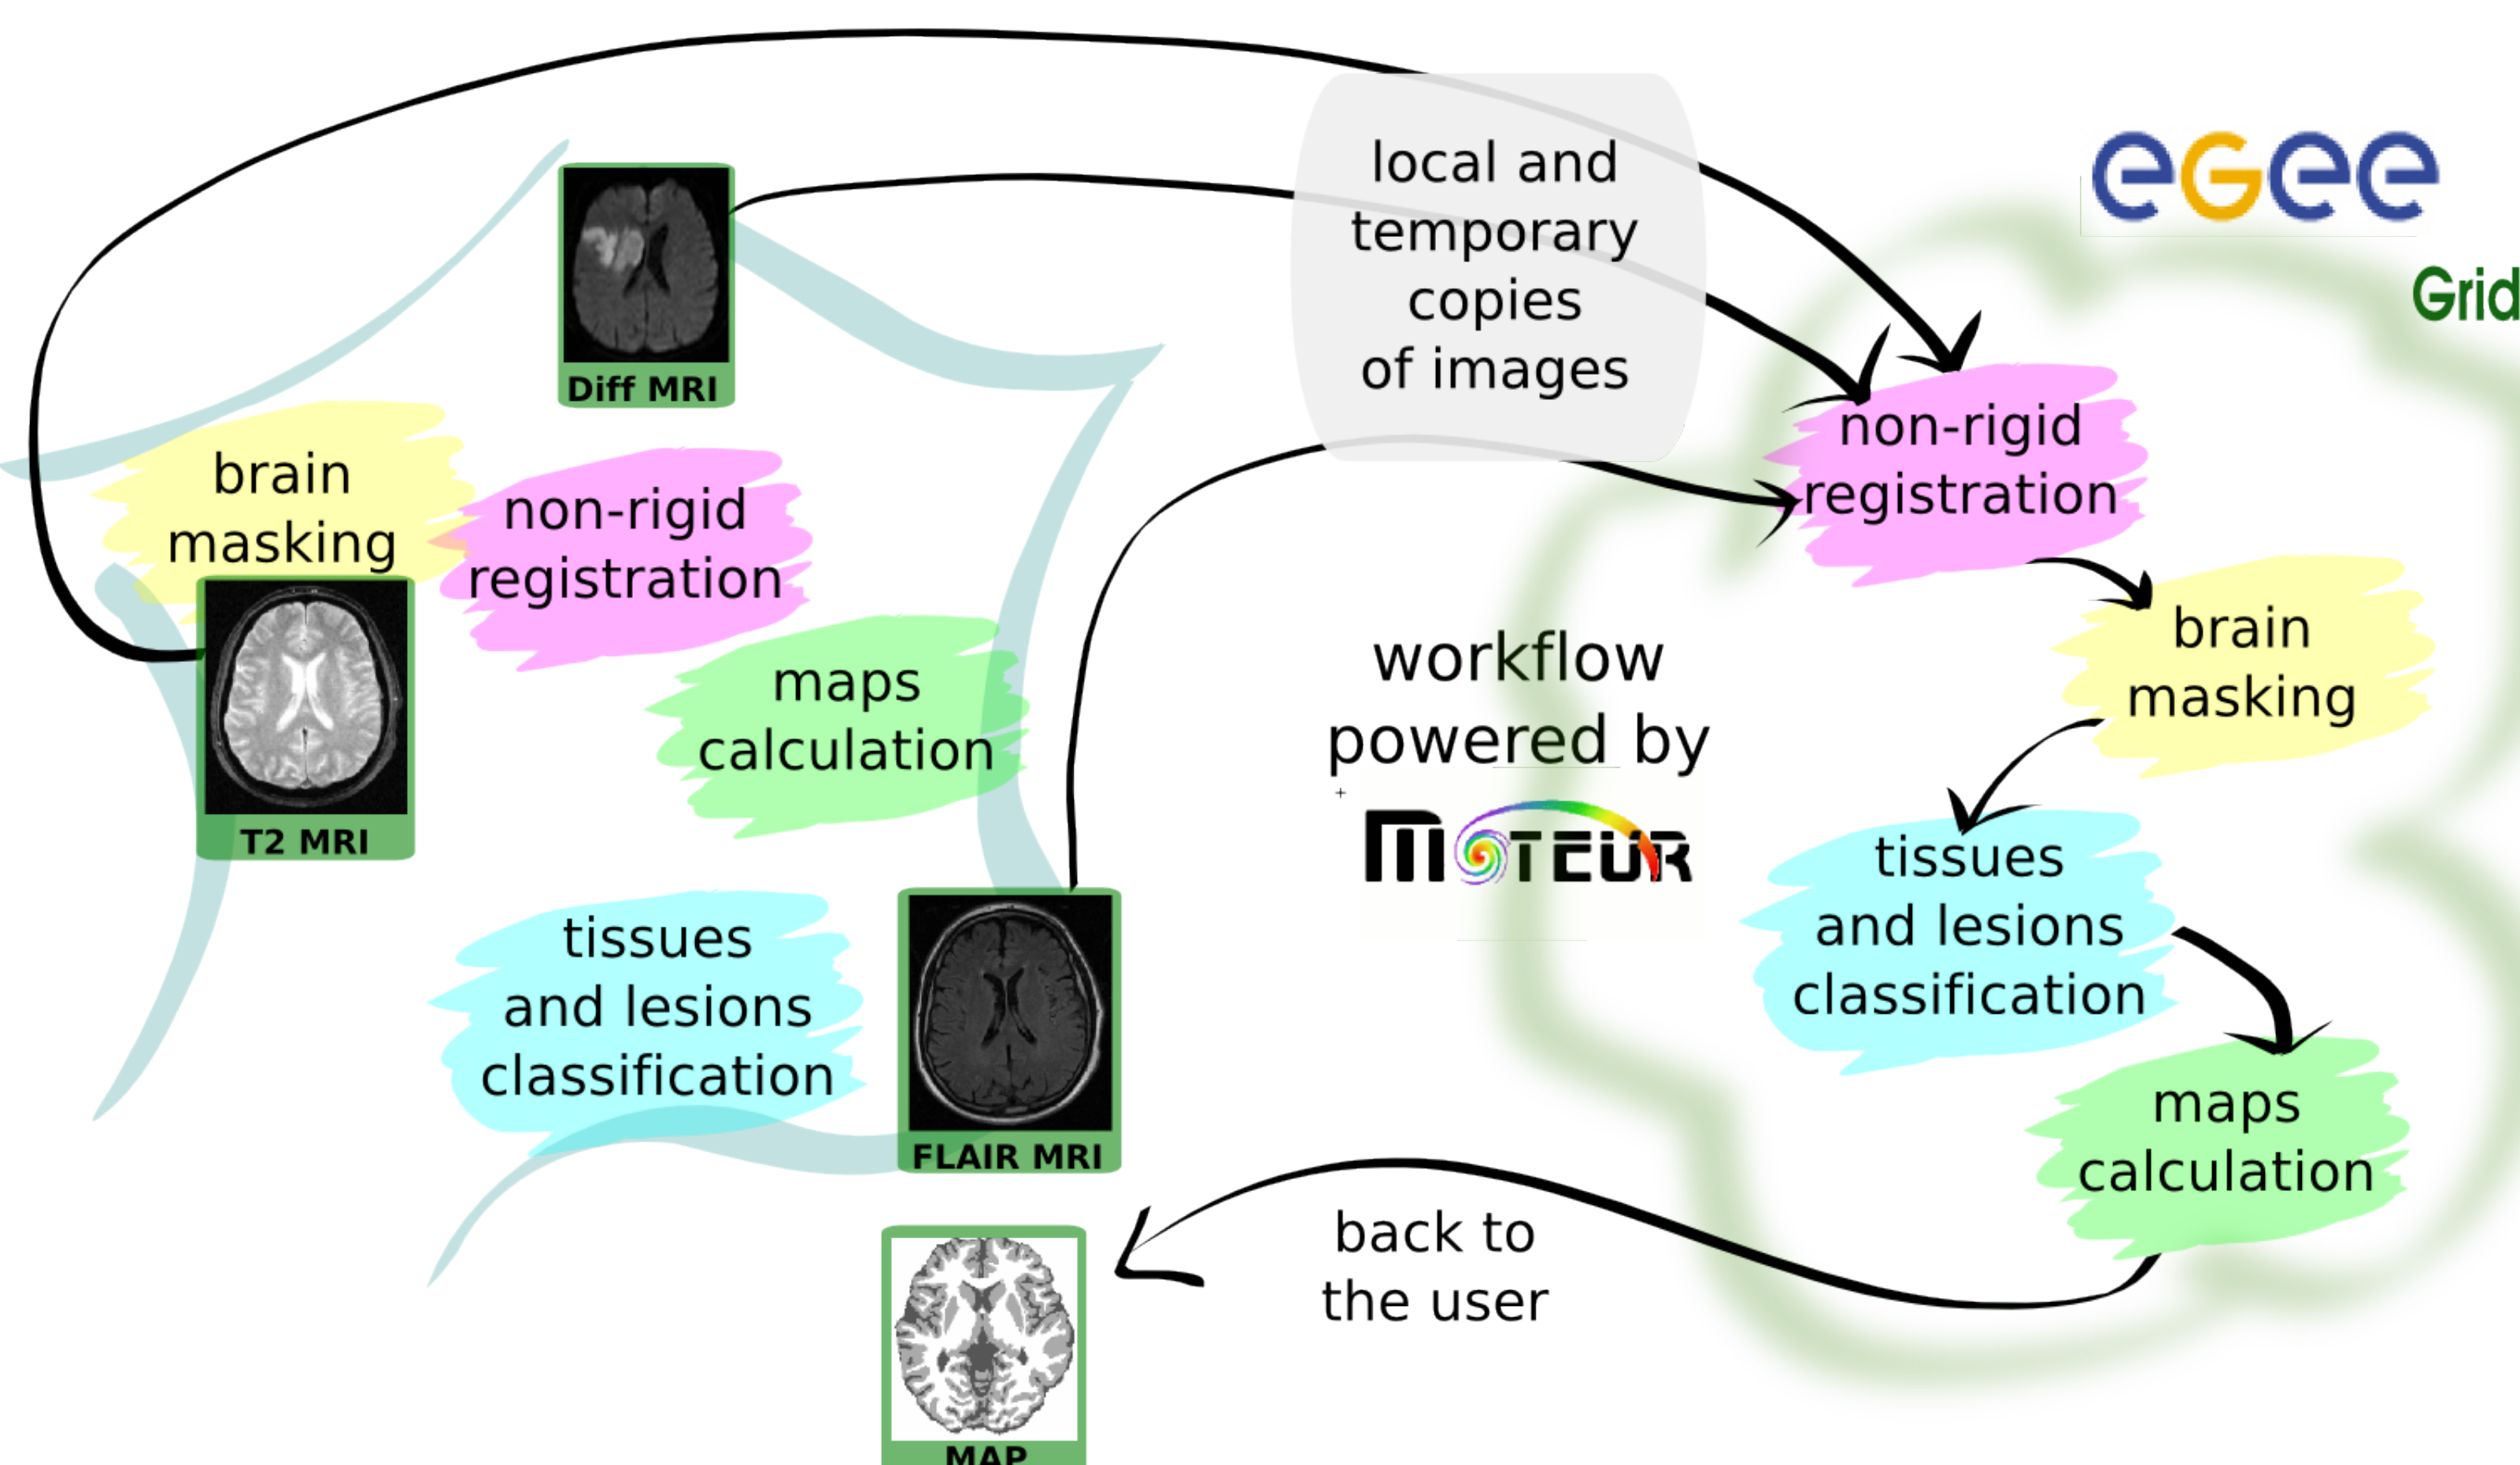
Diff MRI

local and temporary copies of images

egee

Grid

brain masking

non-rigid registration

T2 MRI

maps calculation

non-rigid registration

workflow powered by

MOTEUR

brain masking

tissues and lesions classification

FLAIR MRI

tissues and lesions classification

maps calculation

back to the user

MAP